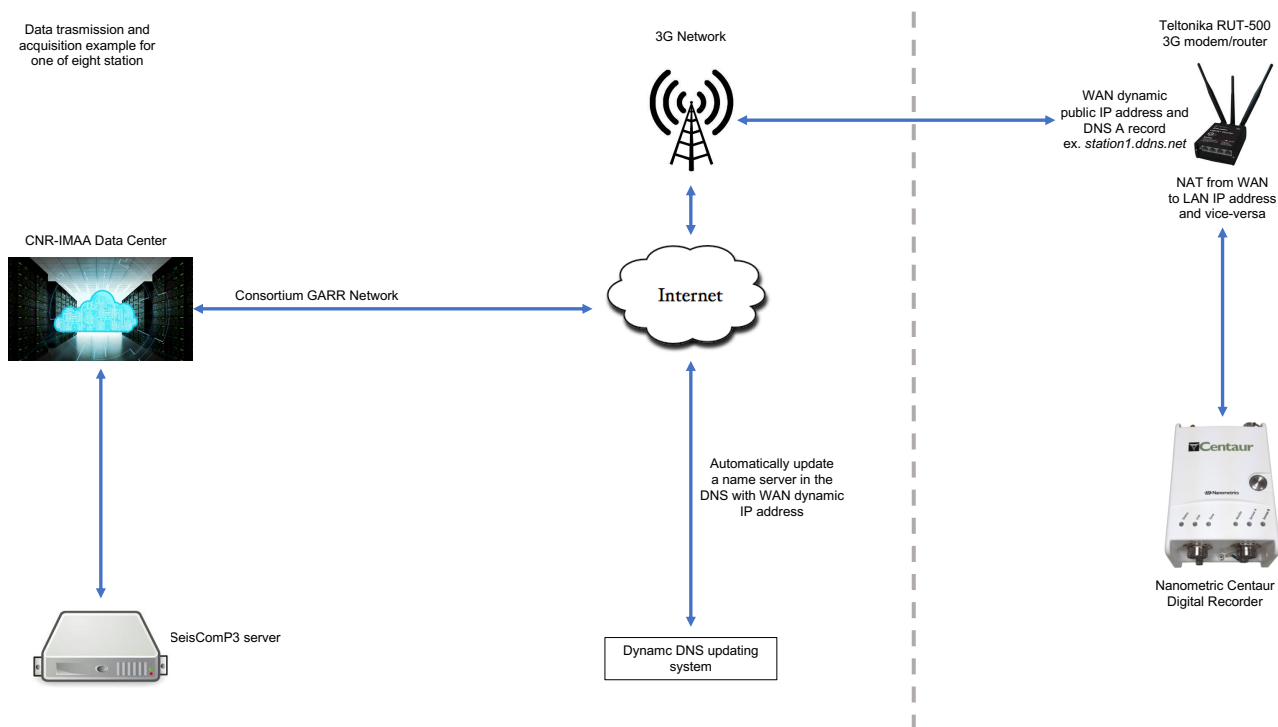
Data trasmission and acquisition example for one of eight station

3G Network

Teltonika RUT-500 3G modem/router

WAN dynamic public IP address and DNS A record ex. station1.ddns.net

NAT from WAN to LAN IP address and vice-versa

CNR-IMAA Data Center

Consortium GARR Network

Internet

Automatically update a name server in the DNS with WAN dynamic IP address

Centaur

Nanometrics

Nanometric Centaur Digital Recorder

SeisComP3 server

Dynamc DNS updating system